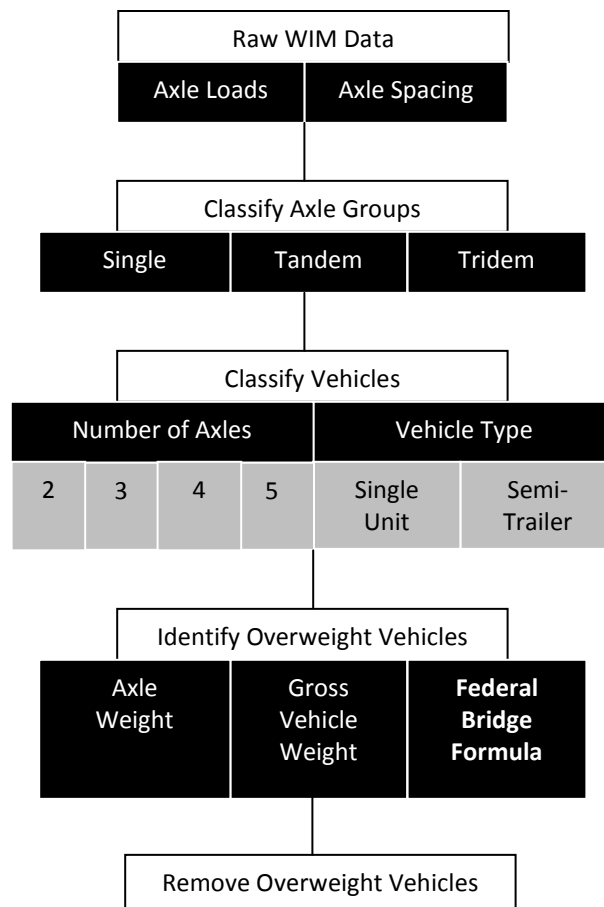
Raw WIM Data

Axle Loads

Axle Spacing

Classify Axle Groups

Single

Tandem

Tridem

Classify Vehicles

Number of Axles

Vehicle Type

2

3

4

5

Single Unit

Semi-Trailer

Identify Overweight Vehicles

Axle Weight

Gross Vehicle Weight

**Federal Bridge Formula**

Remove Overweight Vehicles